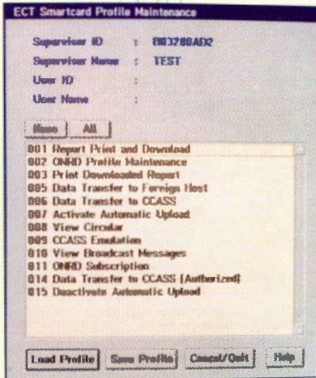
ECT Smartcard Profile Maintenance

Supervisor ID : M03780AD2
Supervisor Name : TEST
User ID :
User Name :

None All

001 Report Print and Download
002 ONHD Profile Maintenance
003 Print Downloaded Report
005 Data Transfer to Foreign Host
006 Data Transfer to CCASS
007 Activate Automatic Upload
008 View Circular
009 CCASS Emulation
010 View Broadcast Messages
011 ONHD Subscription
014 Data Transfer to CCASS (Authorized)
015 Deactivate Automatic Upload

Load Profile Save Profile Cancel/Quit Help